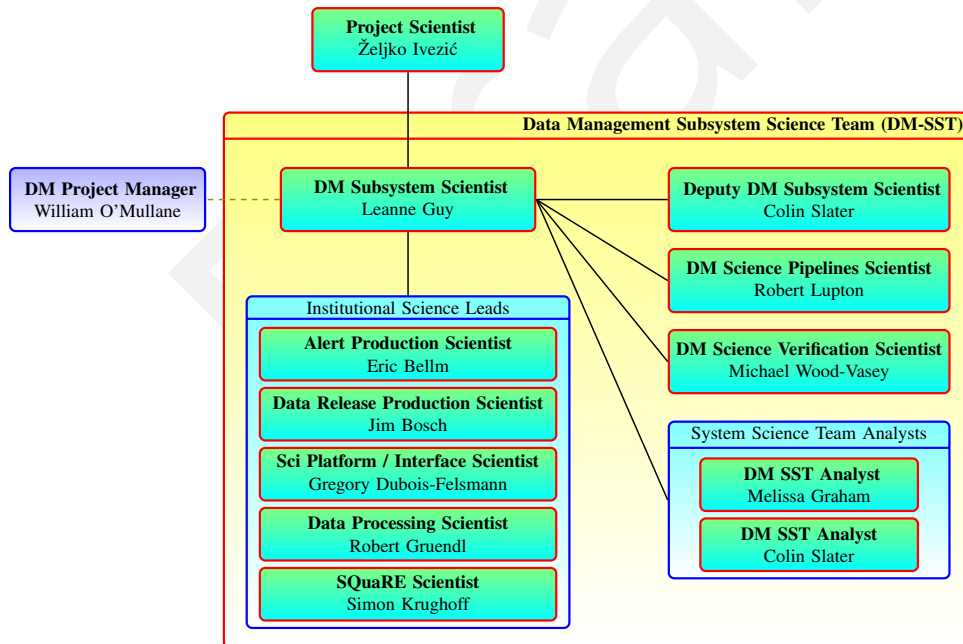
Project Scientist
Željko Ivezić

Data Management Subsystem Science Team (DM-SST)

DM Project Manager
William O'Mullane

DM Subsystem Scientist
Leanne Guy

Deputy DM Subsystem Scientist
Colin Slater

DM Science Pipelines Scientist
Robert Lupton

DM Science Verification Scientist
Michael Wood-Vasey

Institutional Science Leads

Alert Production Scientist
Eric Bellm

Data Release Production Scientist
Jim Bosch

Sci Platform / Interface Scientist
Gregory Dubois-Felsmann

Data Processing Scientist
Robert Gruendl

SQuaRE Scientist
Simon Krughoff

System Science Team Analysts

DM SST Analyst
Melissa Graham

DM SST Analyst
Colin Slater